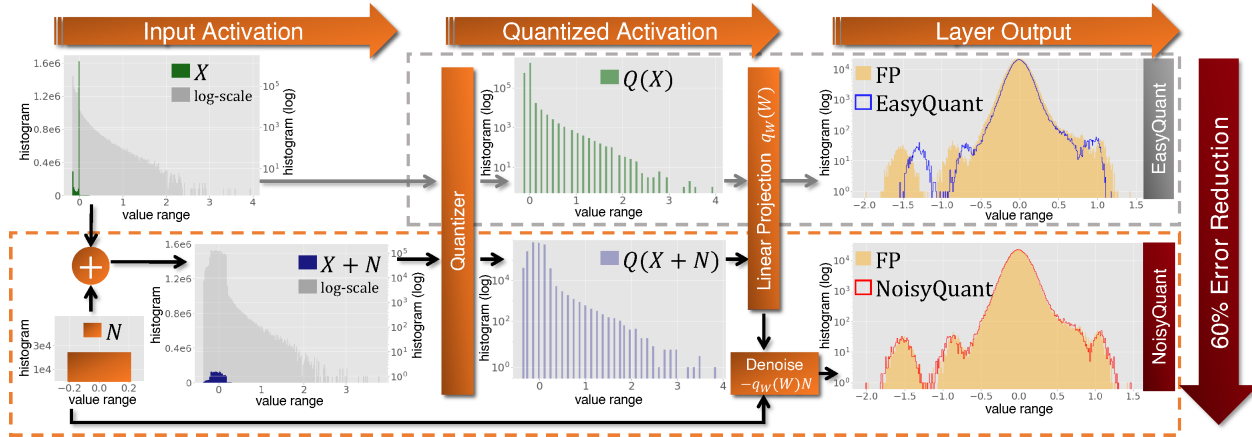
Input Activation

Quantized Activation

Layer Output

1.6e6
1.2e6
0.8e6
0.4e6
0
histogram
$X$
log-scale
$10^5$
$10^3$
$10^1$
histogram (log)
0 1 2 3 4
value range

Quantizer

$Q(X)$
$10^5$
$10^3$
$10^1$
histogram (log)
0 1 2 3 4
value range

Linear Projection $q_W(W)$

FP
EasyQuant
$10^4$
$10^3$
$10^2$
$10^1$
$10^0$
histogram (log)
−2.0 −1.5 −1.0 −0.5 0.0 0.5 1.0 1.5
value range

EasyQuant

60% Error Reduction

$N$
3e4
1e4
histogram
−0.2 0.0 0.2
value range

1.6e6
1.2e6
0.8e6
0.4e6
0
histogram
$X+N$
log-scale
$10^5$
$10^4$
$10^3$
$10^2$
$10^1$
$10^0$
histogram (log)
0 1 2 3
value range

$Q(X+N)$
$10^4$
$10^2$
$10^0$
histogram (log)
0 1 2 3 4
value range

Denoise
$-q_W(W)N$

FP
NoisyQuant
$10^4$
$10^3$
$10^2$
$10^1$
$10^0$
histogram (log)
−2.0 −1.5 −1.0 −0.5 0.0 0.5 1.0 1.5
value range

NoisyQuant